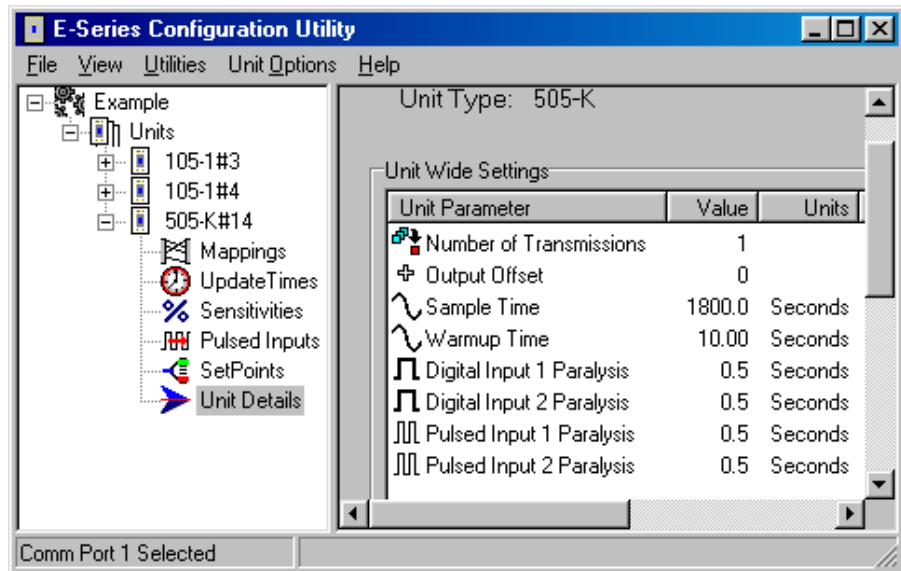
E-Series Configuration Utility

File View Utilities Unit Options Help

Example
Units
105-1#3
105-1#4
505-K#14
Mappings
UpdateTimes
Sensitivities
Pulsed Inputs
SetPoints
Unit Details

Unit Type: 505-K

Unit Wide Settings

| Unit Parameter | Value | Units |
|---|---|---|
| Number of Transmissions | 1 | |
| Output Offset | 0 | |
| Sample Time | 1800.0 | Seconds |
| Warmup Time | 10.00 | Seconds |
| Digital Input 1 Paralysis | 0.5 | Seconds |
| Digital Input 2 Paralysis | 0.5 | Seconds |
| Pulsed Input 1 Paralysis | 0.5 | Seconds |
| Pulsed Input 2 Paralysis | 0.5 | Seconds |

Comm Port 1 Selected